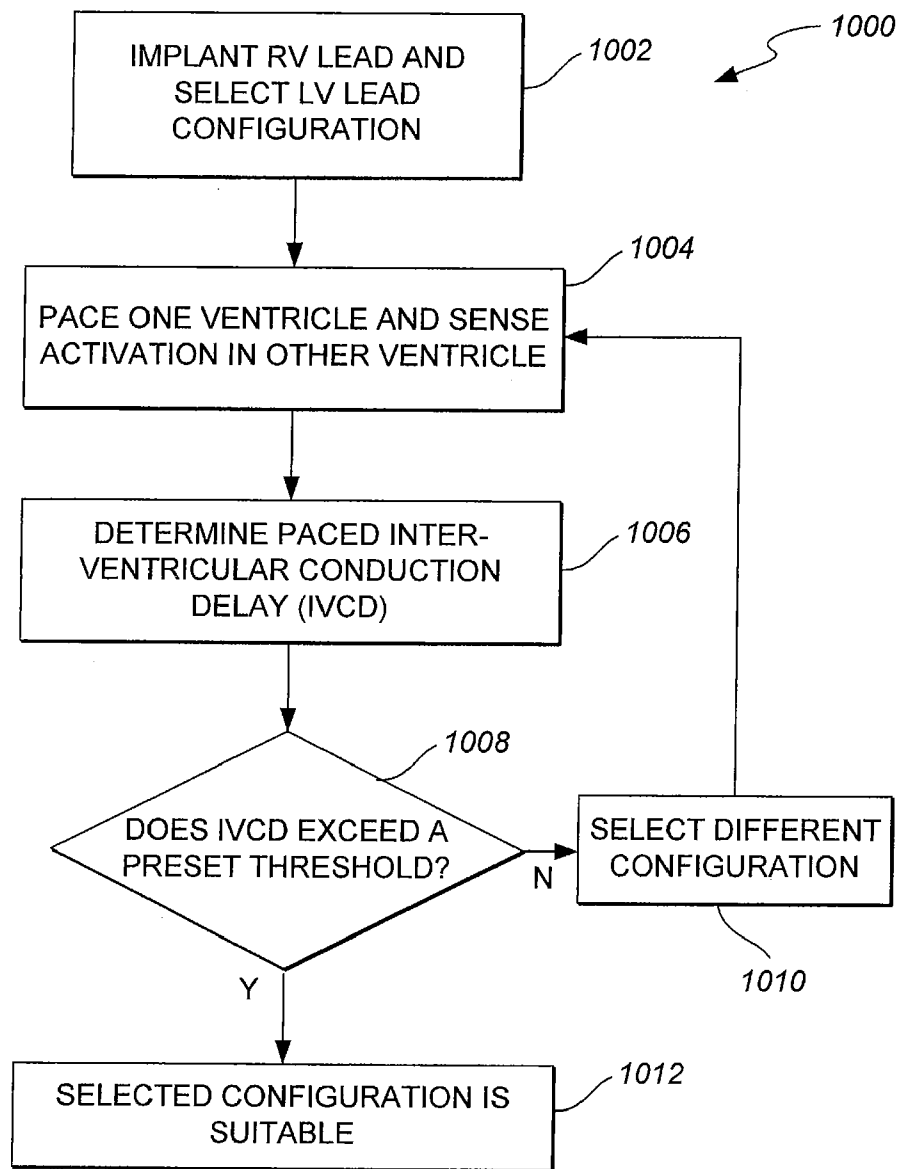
1000

IMPLANT RV LEAD AND SELECT LV LEAD CONFIGURATION

1002

PACE ONE VENTRICLE AND SENSE ACTIVATION IN OTHER VENTRICLE

1004

DETERMINE PACED INTERVENTRICULAR CONDUCTION DELAY (IVCD)

1006

DOES IVCD EXCEED A PRESET THRESHOLD?

1008

N

SELECT DIFFERENT CONFIGURATION

1010

Y

SELECTED CONFIGURATION IS SUITABLE

1012